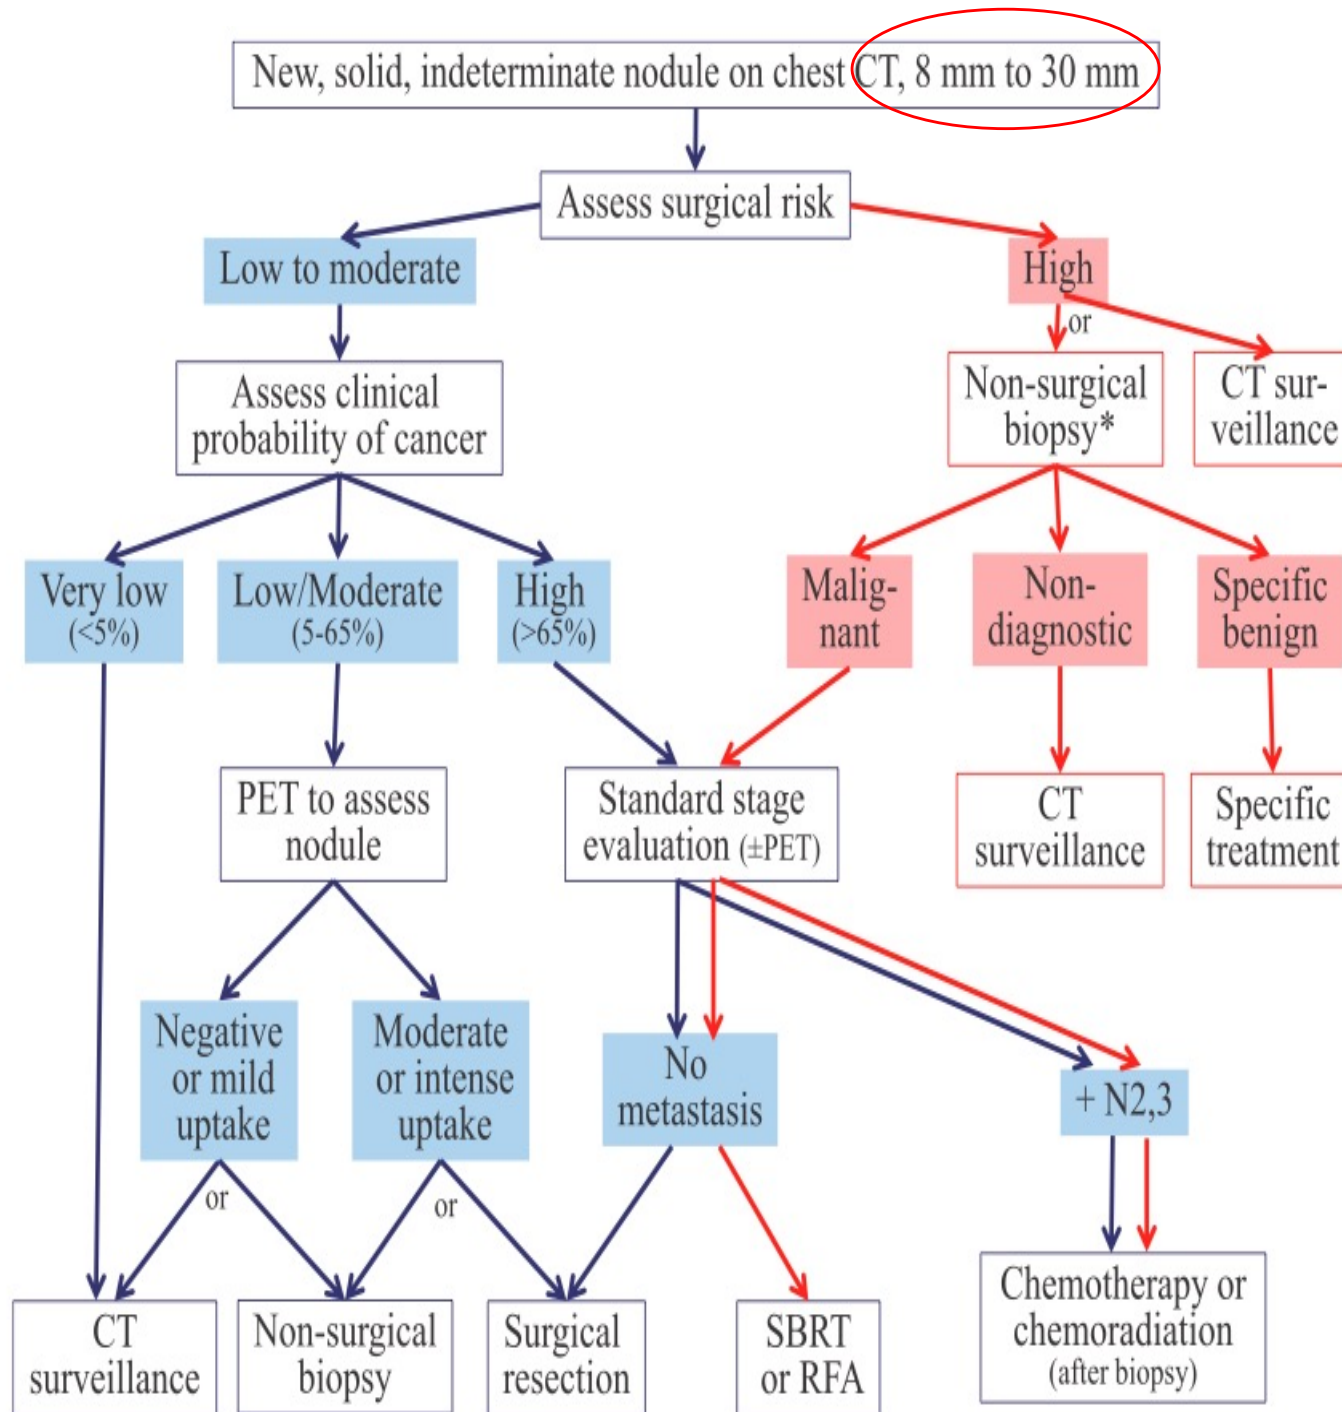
New, solid, indeterminate nodule on chest CT, 8 mm to 30 mm

Assess surgical risk

Low to moderate

High

or

Assess clinical probability of cancer

Non-surgical biopsy*

CT surveillance

Very low (<5%)

Low/Moderate (5-65%)

High (>65%)

Malignant

Non-diagnostic

Specific benign

PET to assess nodule

Standard stage evaluation (±PET)

CT surveillance

Specific treatment

Negative or mild uptake

Moderate or intense uptake

No metastasis

+ N2,3

or

or

CT surveillance

Non-surgical biopsy

Surgical resection

SBRT or RFA

Chemotherapy or chemoradiation (after biopsy)